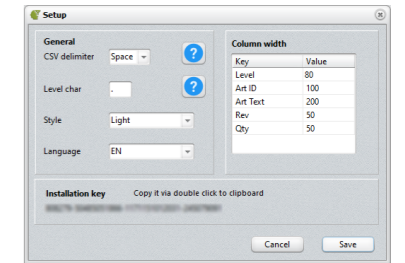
Setup

General

CSV delimiter Space

?

Level char -

?

Style Light

Language EN

Column width

| Key | Value |
|---|---|
| Level | 80 |
| Art ID | 100 |
| Art Text | 200 |
| Rev | 50 |
| Qty | 50 |

Installation key

Copy it via double click to clipboard

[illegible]

Cancel

Save